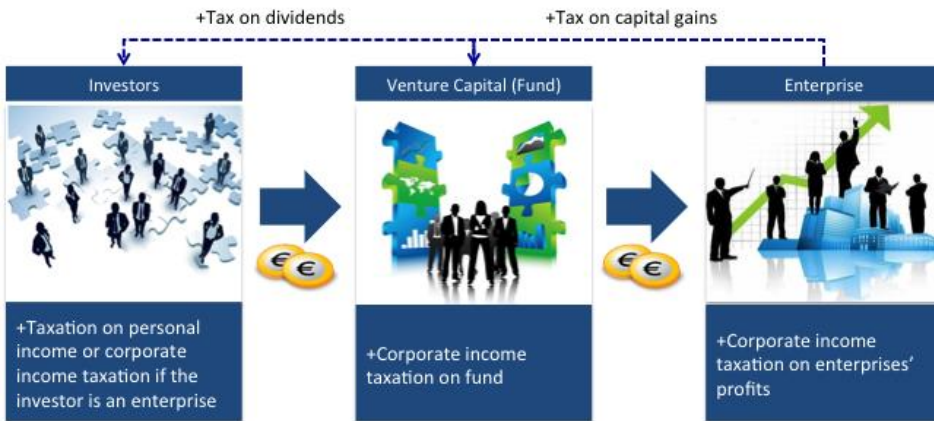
+Tax on dividends

+Tax on capital gains

Investors

Venture Capital (Fund)

Enterprise

+Taxation on personal income or corporate income taxation if the investor is an enterprise

+Corporate income taxation on fund

+Corporate income taxation on enterprises' profits